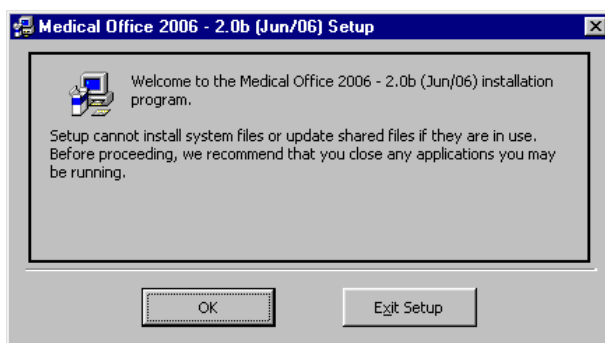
Medical Office 2006 - 2.0b (Jun/06) Setup

Welcome to the Medical Office 2006 - 2.0b (Jun/06) installation program.

Setup cannot install system files or update shared files if they are in use. Before proceeding, we recommend that you close any applications you may be running.

OK

Exit Setup